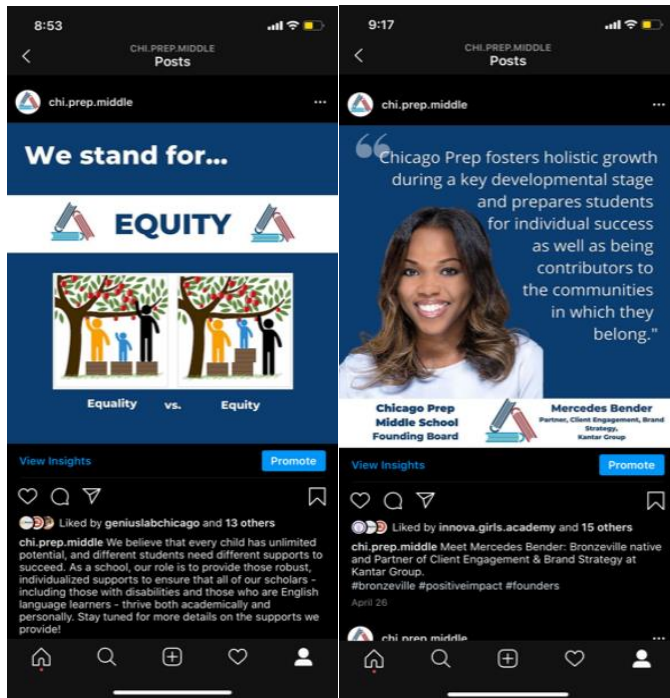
8:53

CHI.PREP.MIDDLE
Posts

chi.prep.middle

We stand for...

EQUITY

Equality vs. Equity

View Insights

Promote

Liked by geniuslabchicago and 13 others

chi.prep.middle We believe that every child has unlimited potential, and different students need different supports to succeed. As a school, our role is to provide those robust, individualized supports to ensure that all of our scholars - including those with disabilities and those who are English language learners - thrive both academically and personally. Stay tuned for more details on the supports we provide!

9:17

CHI.PREP.MIDDLE
Posts

chi.prep.middle

"Chicago Prep fosters holistic growth during a key developmental stage and prepares students for individual success as well as being contributors to the communities in which they belong."

Chicago Prep Middle School Founding Board

Mercedes Bender
Partner, Client Engagement, Brand Strategy, Kantar Group

View Insights

Promote

Liked by innova.girls.academy and 15 others

chi.prep.middle Meet Mercedes Bender: Bronzeville native and Partner of Client Engagement & Brand Strategy at Kantar Group.
#bronzeville #positiveimpact #founders

April 26

chi.prep.middle